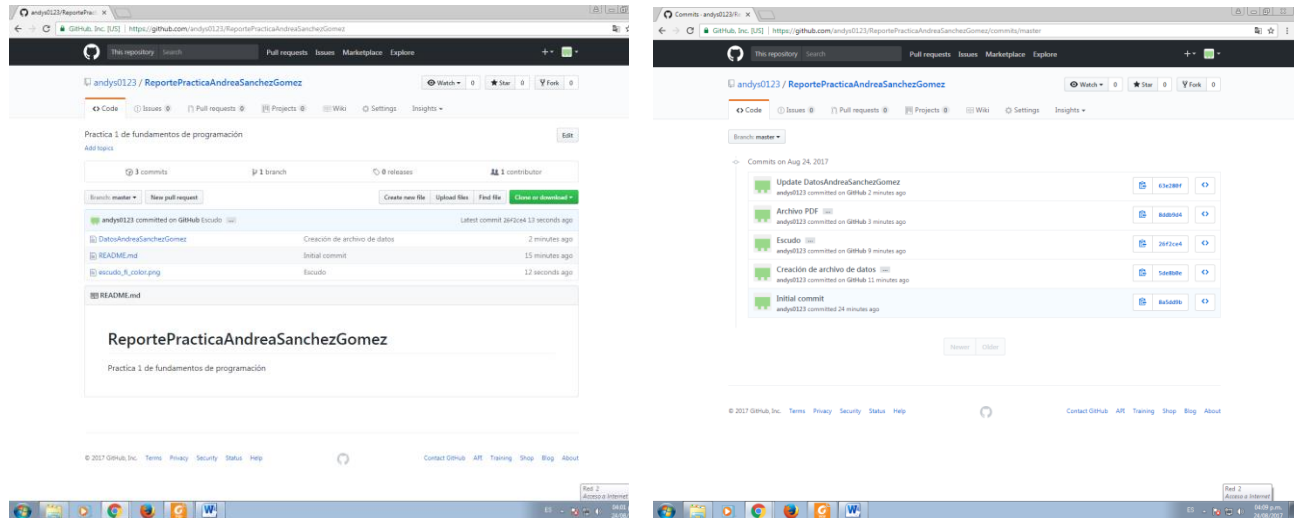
andys0123/ReportePract ×

GitHub, Inc. [US] | https://github.com/andys0123/ReportePracticaAndreaSanchezGomez

This repository Search Pull requests Issues Marketplace Explore

andys0123 / ReportePracticaAndreaSanchezGomez

Watch 0 Star 0 Fork 0

Code Issues 0 Pull requests 0 Projects 0 Wiki Settings Insights

Practica 1 de fundamentos de programación

Edit

Add topics

3 commits 1 branch 0 releases 1 contributor

Branch: master New pull request Create new file Upload files Find file Clone or download

andys0123 committed on GitHub Escudo Latest commit 26f2ce4 13 seconds ago

| | | |
|---|---|---|
| DatosAndreaSanchezGomez | Creación de archivo de datos | 2 minutes ago |
| README.md | Initial commit | 15 minutes ago |
| escudo_fi_color.png | Escudo | 12 seconds ago |

README.md

ReportePracticaAndreaSanchezGomez

Practica 1 de fundamentos de programación

© 2017 GitHub, Inc. Terms Privacy Security Status Help

Contact GitHub API Training Shop Blog About

Red 2
Acceso a Internet

Commits · andys0123/R ×

GitHub, Inc. [US] | https://github.com/andys0123/ReportePracticaAndreaSanchezGomez/commits/master

This repository Search Pull requests Issues Marketplace Explore

andys0123 / ReportePracticaAndreaSanchezGomez

Watch 0 Star 0 Fork 0

Code Issues 0 Pull requests 0 Projects 0 Wiki Settings Insights

Branch: master

Commits on Aug 24, 2017

Update DatosAndreaSanchezGomez
andys0123 committed on GitHub 2 minutes ago 63e280f

Archivo PDF
andys0123 committed on GitHub 3 minutes ago 8ddb9d4

Escudo
andys0123 committed on GitHub 9 minutes ago 26f2ce4

Creación de archivo de datos
andys0123 committed on GitHub 11 minutes ago 5de8b8e

Initial commit
andys0123 committed 24 minutes ago 8a5dd9b

Newer Older

© 2017 GitHub, Inc. Terms Privacy Security Status Help

Contact GitHub API Training Shop Blog About

Red 2
Acceso a Internet

ES 04:09 p.m. 24/08/2017